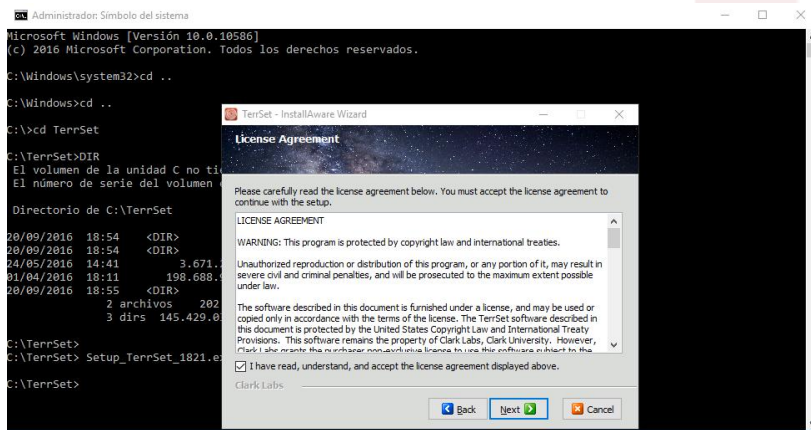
Administrador: Símbolo del sistema

Microsoft Windows [Versión 10.0.10586]
(c) 2016 Microsoft Corporation. Todos los derechos reservados.

C:\Windows\system32>cd ..

C:\Windows>cd ..

C:\>cd TerrSet

C:\TerrSet>DIR
El volumen de la unidad C no ti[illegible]
El número de serie del volumen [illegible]

Directorio de C:\TerrSet

20/09/2016 18:54 <DIR>
20/09/2016 18:54 <DIR>
24/05/2016 14:41 3.671.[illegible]
01/04/2016 18:11 198.688.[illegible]
20/09/2016 18:55 <DIR>
2 archivos 202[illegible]
3 dirs 145.429.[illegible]

C:\TerrSet>
C:\TerrSet> Setup_TerrSet_1821.e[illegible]

C:\TerrSet>

TerrSet - InstallAware Wizard

License Agreement

Please carefully read the license agreement below. You must accept the license agreement to continue with the setup.

LICENSE AGREEMENT

WARNING: This program is protected by copyright law and international treaties.

Unauthorized reproduction or distribution of this program, or any portion of it, may result in severe civil and criminal penalties, and will be prosecuted to the maximum extent possible under law.

The software described in this document is furnished under a license, and may be used or copied only in accordance with the terms of the license. The TerrSet software described in this document is protected by the United States Copyright Law and International Treaty Provisions. This software remains the property of Clark Labs, Clark University. However, Clark Labs grants the purchaser non-exclusive license to use this software subject to the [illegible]

I have read, understand, and accept the license agreement displayed above.

Clark Labs

Back Next Cancel